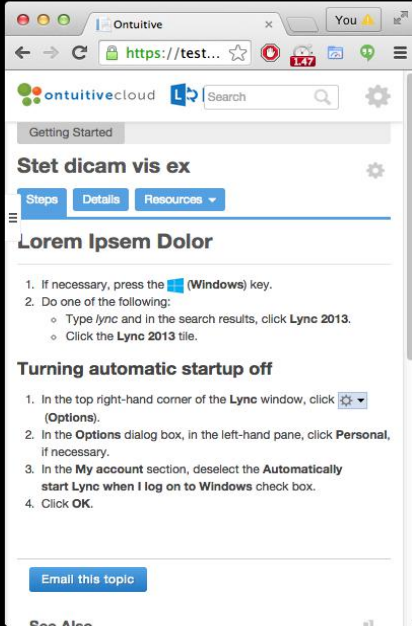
Ontutive

You

https://test...

1.47

ontutivecloud

Search

Getting Started

Stet dicam vis ex

Steps Details Resources

Lorem Ipsem Dolor

1. If necessary, press the (Windows) key.
2. Do one of the following:
   - Type lync and in the search results, click Lync 2013.
   - Click the Lync 2013 tile.

Turning automatic startup off

1. In the top right-hand corner of the Lync window, click (Options).
2. In the Options dialog box, in the left-hand pane, click Personal, if necessary.
3. In the My account section, deselect the Automatically start Lync when I log on to Windows check box.
4. Click OK.

Email this topic

See Also